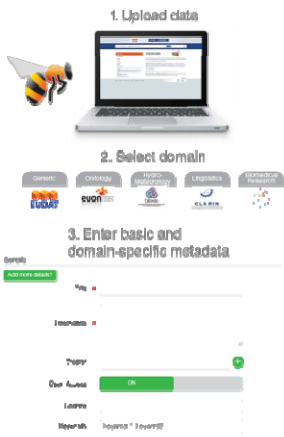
1. Upload data

2. Select domain

Generic

Ontology

Hydro-Meteorology

Linguistics

Biomedical Research

EUDAT

EUON

CLARIN

3. Enter basic and domain-specific metadata

Generic

Add more details?

Title

Description

Creator

Open Access

ON

License

Keywords

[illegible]